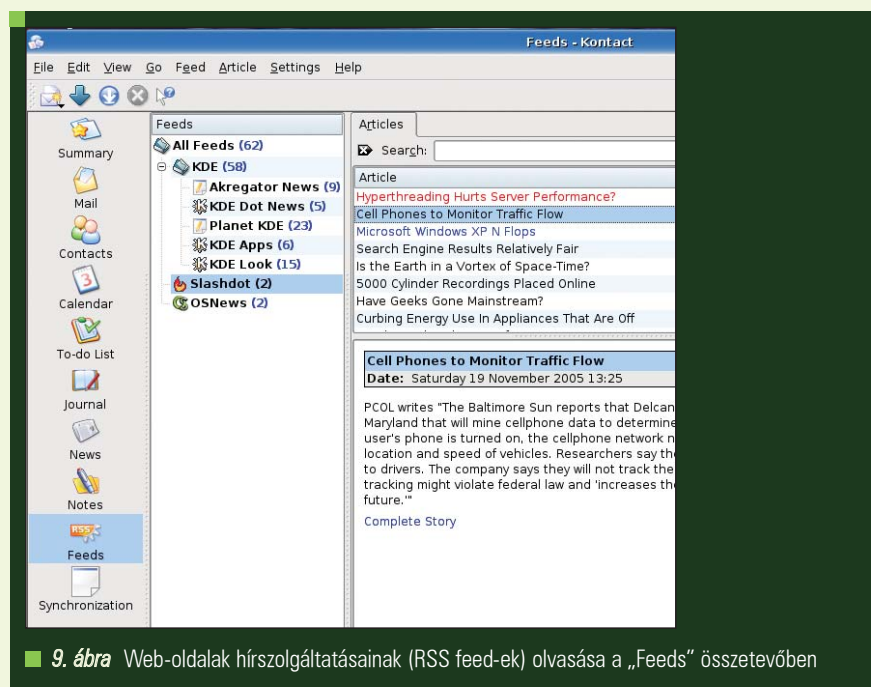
Feeds - Kontact

File Edit View Go Feed Article Settings Help

Summary
Mail
Contacts
Calendar
To-do List
Journal
News
Notes
Feeds
Synchronization

Feeds
All Feeds (62)
KDE (58)
Akregator News (9)
KDE Dot News (5)
Planet KDE (23)
KDE Apps (6)
KDE Look (15)
Slashdot (2)
OSNews (2)

Articles
Search:

| Article |
|---|
| Hyperthreading Hurts Server Performance? |
| Cell Phones to Monitor Traffic Flow |
| Microsoft Windows XP N Flops |
| Search Engine Results Relatively Fair |
| Is the Earth in a Vortex of Space-Time? |
| 5000 Cylinder Recordings Placed Online |
| Have Geeks Gone Mainstream? |
| Curbing Energy Use In Appliances That Are Off |

Cell Phones to Monitor Traffic Flow
Date: Saturday 19 November 2005 13:25

PCOL writes "The Baltimore Sun reports that Delcan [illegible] Maryland that will mine cellphone data to determine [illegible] user's phone is turned on, the cellphone network n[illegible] location and speed of vehicles. Researchers say th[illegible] to drivers. The company says they will not track the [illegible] tracking might violate federal law and 'increases th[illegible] future.'"

Complete Story

9. ábra Web-oldalak hírszolgáltatásainak (RSS feed-ek) olvasása a „Feeds" összetevőben